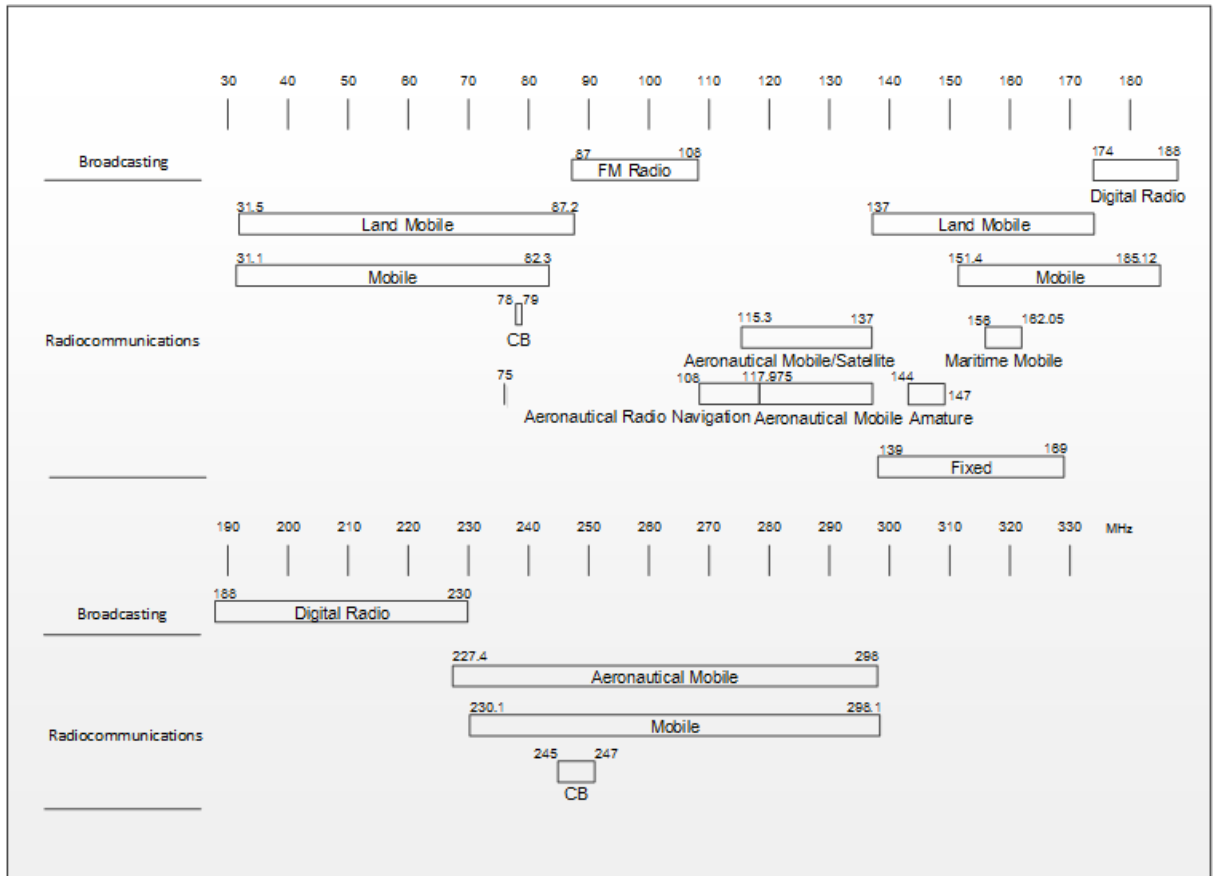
30 40 50 60 70 80 90 100 110 120 130 140 150 160 170 180

Broadcasting

87 108
FM Radio

174 188
Digital Radio

31.5 87.2
Land Mobile

137
Land Mobile

31.1 82.3
Mobile

151.4 185.12
Mobile

78 79
CB

Radiocommunications

115.3 137
Aeronautical Mobile/Satellite

156 162.05
Maritime Mobile

75
Aeronautical Radio Navigation

108 117.975
Aeronautical Mobile

144 147
Amature

139 169
Fixed

190 200 210 220 230 240 250 260 270 280 290 300 310 320 330 MHz

Broadcasting

188 230
Digital Radio

227.4 298
Aeronautical Mobile

Radiocommunications

230.1 298.1
Mobile

245 247
CB